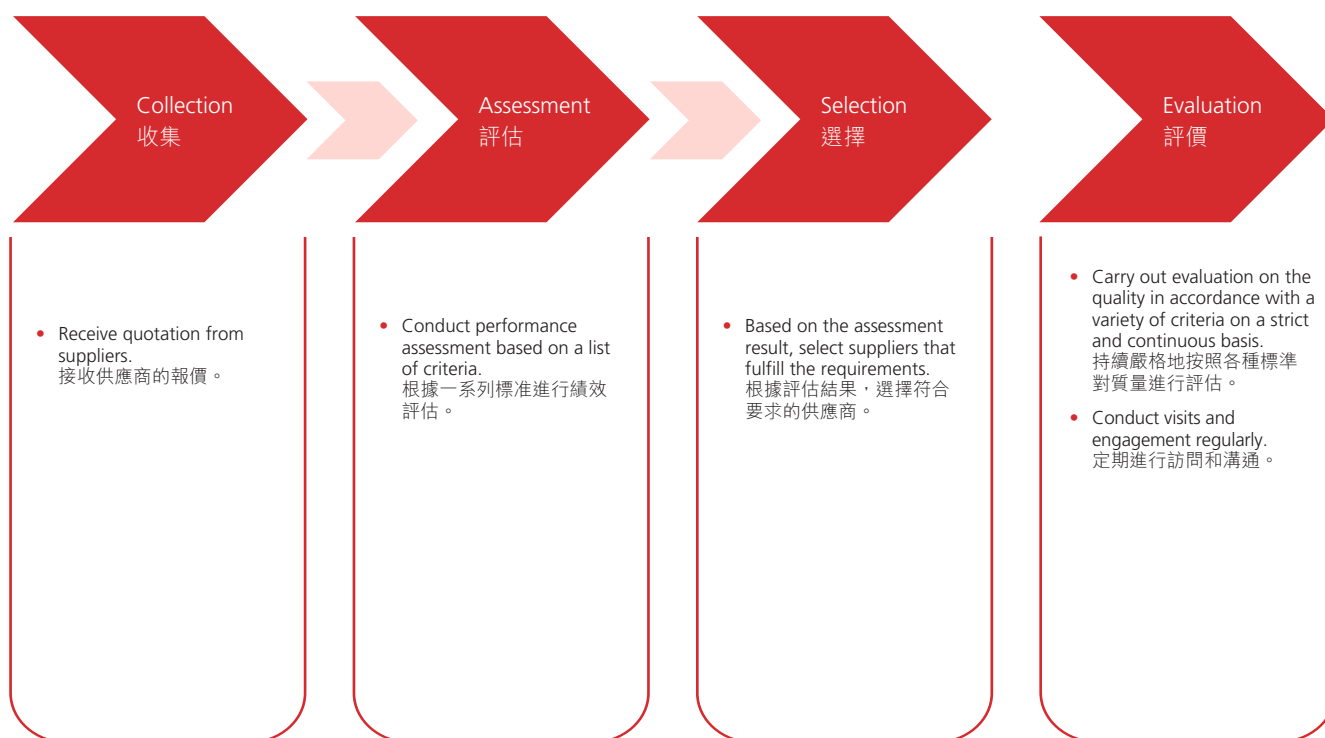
Collection
收集

Assessment
評估

Selection
選擇

Evaluation
評價

• Receive quotation from suppliers.
接收供應商的報價。

• Conduct performance assessment based on a list of criteria.
根據一系列標准進行績效評估。

• Based on the assessment result, select suppliers that fulfill the requirements.
根據評估結果，選擇符合要求的供應商。

• Carry out evaluation on the quality in accordance with a variety of criteria on a strict and continuous basis.
持續嚴格地按照各種標準對質量進行評估。

• Conduct visits and engagement regularly.
定期進行訪問和溝通。